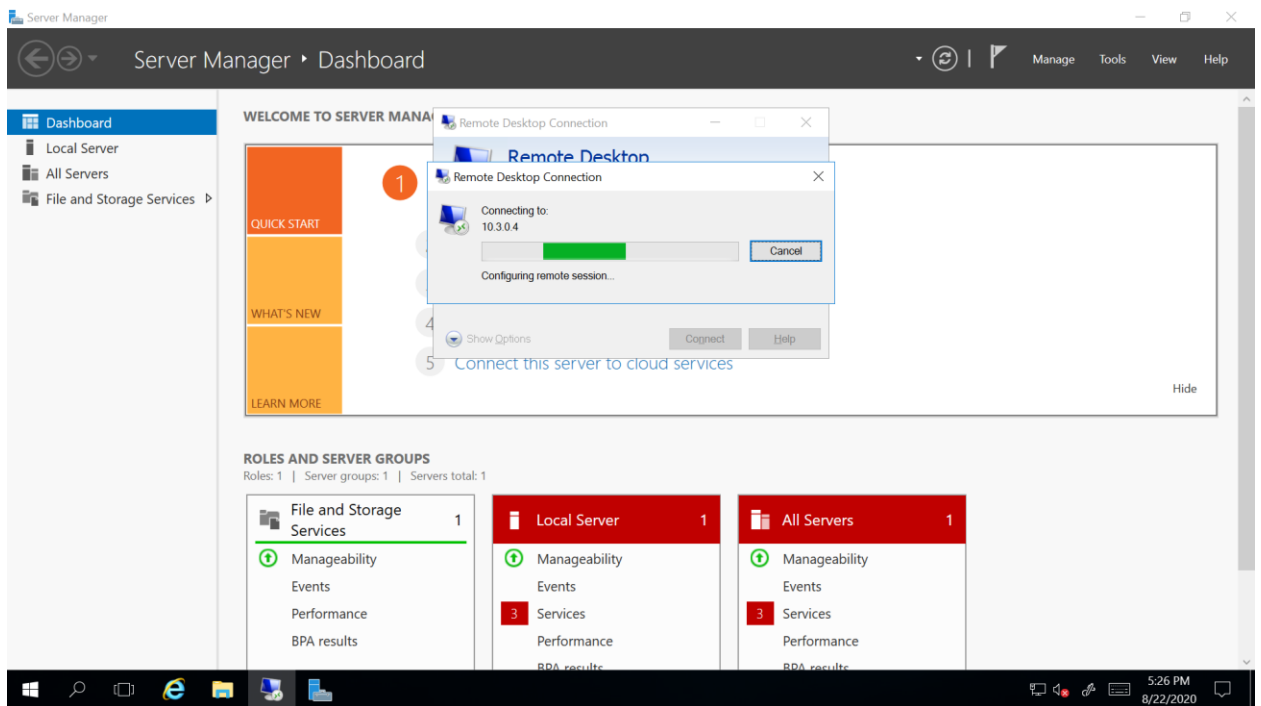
Server Manager

Server Manager ‣ Dashboard

Manage Tools View Help

Dashboard
Local Server
All Servers
File and Storage Services ▷

WELCOME TO SERVER MANA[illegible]

Remote Desktop Connection

Remote Desktop

1

QUICK START

WHAT'S NEW

LEARN MORE

Remote Desktop Connection

Connecting to:
10.3.0.4

Cancel

Configuring remote session...

4

Show Options

Connect

Help

5 Connect this server to cloud services

Hide

ROLES AND SERVER GROUPS
Roles: 1 | Server groups: 1 | Servers total: 1

File and Storage Services 1
Manageability
Events
Performance
BPA results

Local Server 1
Manageability
Events
3 Services
Performance
BPA results

All Servers 1
Manageability
Events
3 Services
Performance
BPA results

5:26 PM
8/22/2020